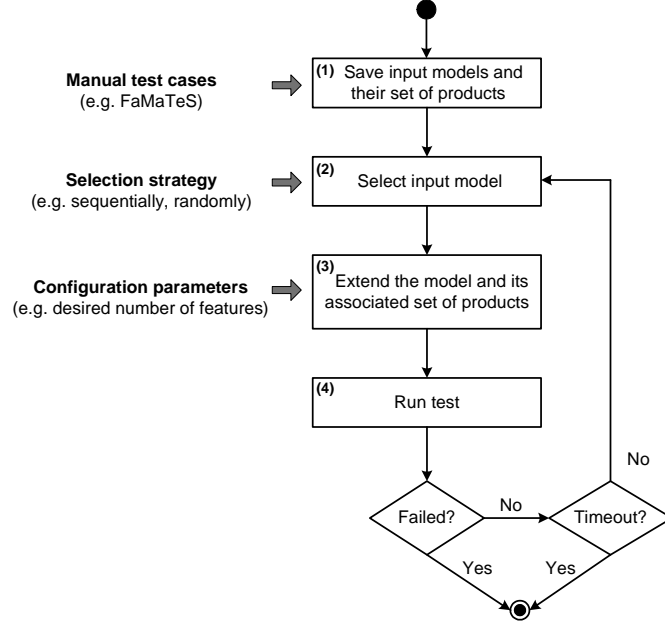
Manual test cases
(e.g. FaMaTeS)

(1) Save input models and their set of products

Selection strategy
(e.g. sequentially, randomly)

(2) Select input model

Configuration parameters
(e.g. desired number of features)

(3) Extend the model and its associated set of products

(4) Run test

Failed?

No

Timeout?

No

Yes

Yes